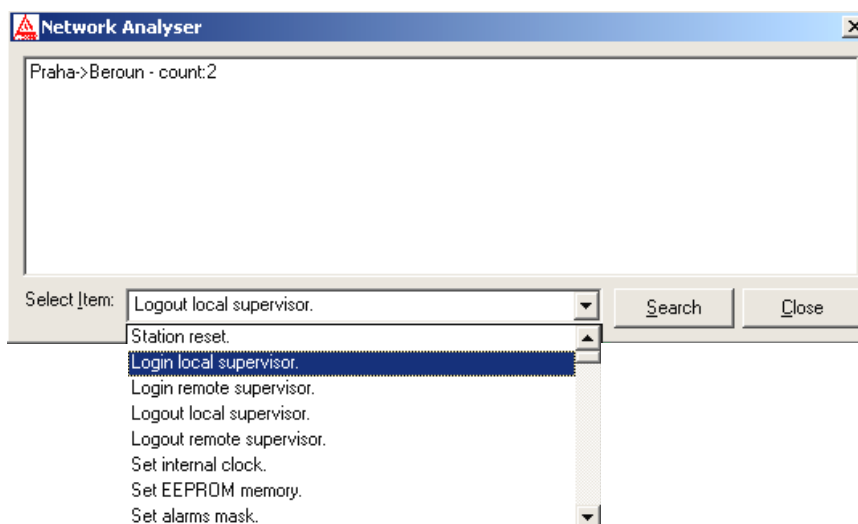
Network Analyser

Praha->Beroun - count:2

Select Item: Logout local supervisor.

Search

Close

Station reset.
Login local supervisor.
Login remote supervisor.
Logout local supervisor.
Logout remote supervisor.
Set internal clock.
Set EEPROM memory.
Set alarms mask.